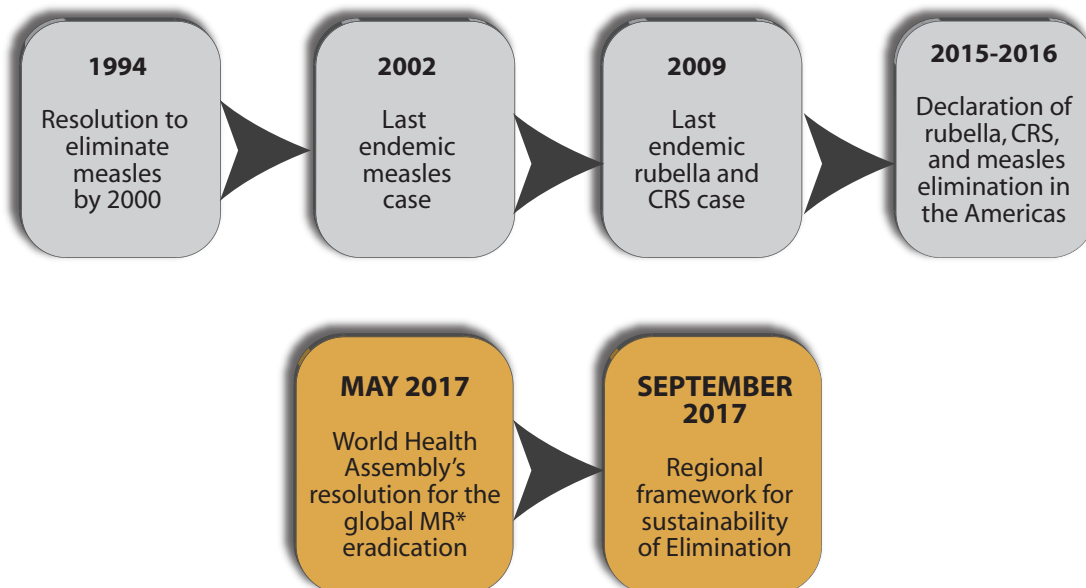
1994

Resolution to eliminate measles by 2000

2002

Last endemic measles case

2009

Last endemic rubella and CRS case

2015-2016

Declaration of rubella, CRS, and measles elimination in the Americas

MAY 2017

World Health Assembly's resolution for the global MR* eradication

SEPTEMBER 2017

Regional framework for sustainability of Elimination